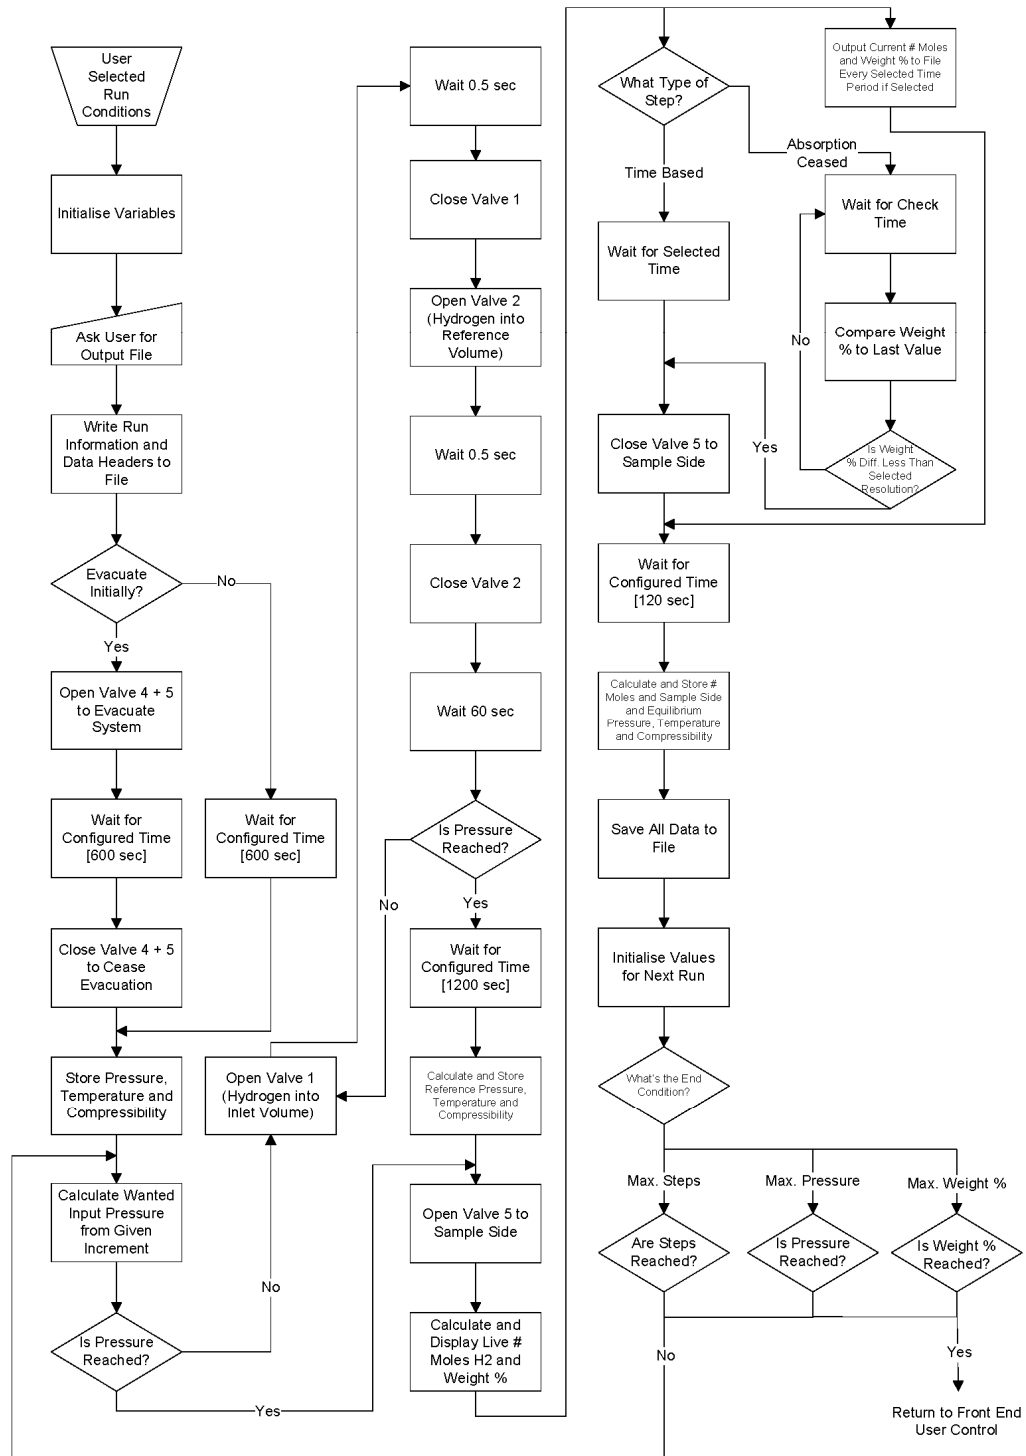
User Selected Run Conditions

Initialise Variables

Ask User for Output File

Write Run Information and Data Headers to File

Evacuate Initially?

No

Yes

Open Valve 4 + 5 to Evacuate System

Wait for Configured Time [600 sec]

Wait for Configured Time [600 sec]

Close Valve 4 + 5 to Cease Evacuation

Store Pressure, Temperature and Compressibility

Open Valve 1 (Hydrogen into Inlet Volume)

Calculate Wanted Input Pressure from Given Increment

No

Is Pressure Reached?

Yes

Wait 0.5 sec

Close Valve 1

Open Valve 2 (Hydrogen into Reference Volume)

Wait 0.5 sec

Close Valve 2

Wait 60 sec

Is Pressure Reached?

No

Yes

Wait for Configured Time [1200 sec]

Calculate and Store Reference Pressure, Temperature and Compressibility

Open Valve 5 to Sample Side

Calculate and Display Live # Moles H2 and Weight %

What Type of Step?

Time Based

Absorption Ceased

Output Current # Moles and Weight % to File Every Selected Time Period if Selected

Wait for Selected Time

Wait for Check Time

Compare Weight % to Last Value

No

Yes

Is Weight % Diff. Less Than Selected Resolution?

Close Valve 5 to Sample Side

Wait for Configured Time [120 sec]

Calculate and Store # Moles and Sample Side and Equilibrium Pressure, Temperature and Compressibility

Save All Data to File

Initialise Values for Next Run

What's the End Condition?

Max. Steps

Max. Pressure

Max. Weight %

Are Steps Reached?

Is Pressure Reached?

Is Weight % Reached?

No

Yes

Return to Front End User Control